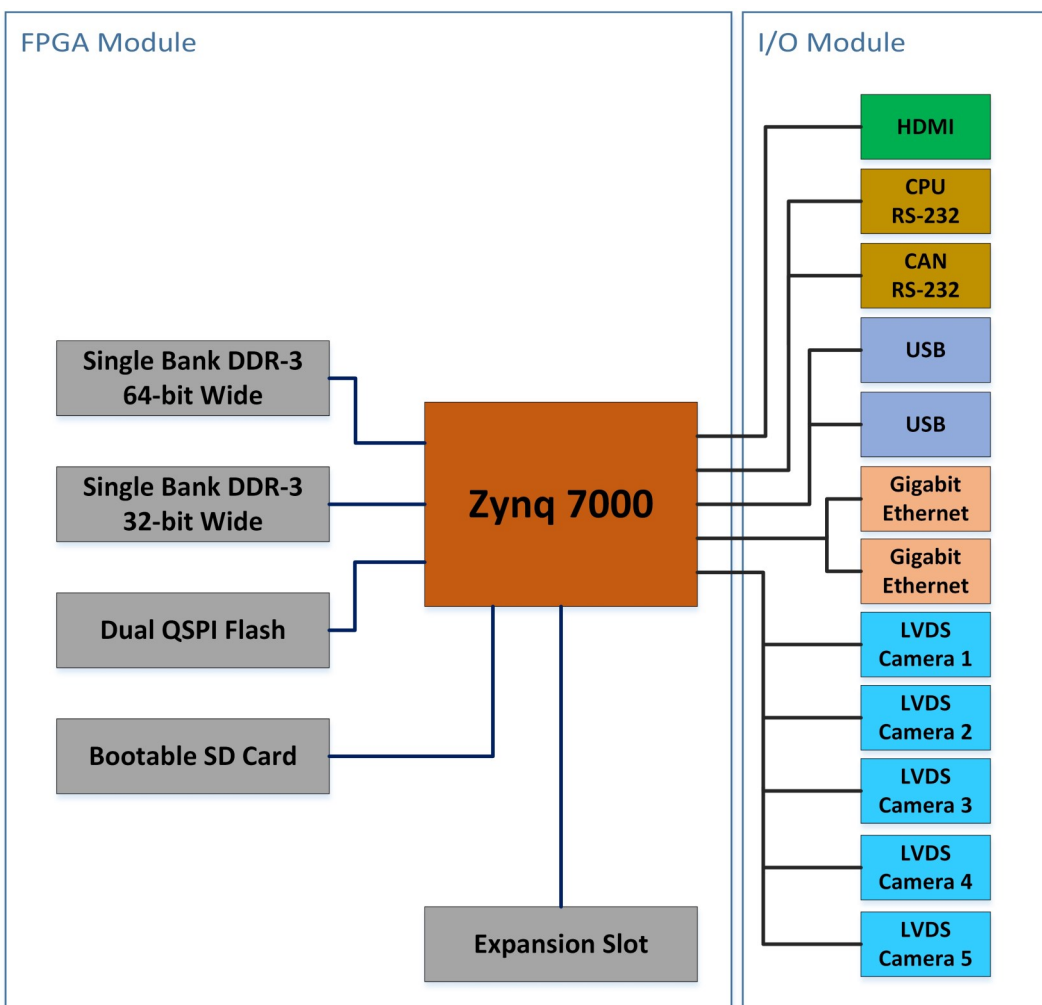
FPGA Module

I/O Module

HDMI

CPU RS-232

CAN RS-232

USB

USB

Gigabit Ethernet

Gigabit Ethernet

LVDS Camera 1

LVDS Camera 2

LVDS Camera 3

LVDS Camera 4

LVDS Camera 5

Single Bank DDR-3 64-bit Wide

Single Bank DDR-3 32-bit Wide

Dual QSPI Flash

Bootable SD Card

Zynq 7000

Expansion Slot